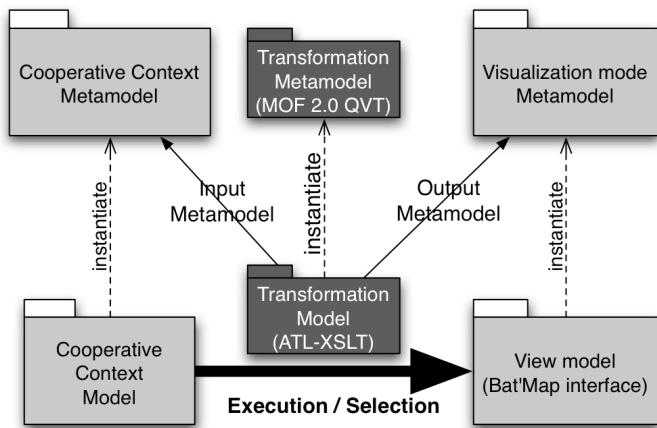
Cooperative Context Metamodel

Transformation Metamodel (MOF 2.0 QVT)

Visualization mode Metamodel

instantiate

Input Metamodel

instantiate

Output Metamodel

instantiate

Cooperative Context Model

Transformation Model (ATL-XSLT)

View model (Bat'Map interface)

Execution / Selection